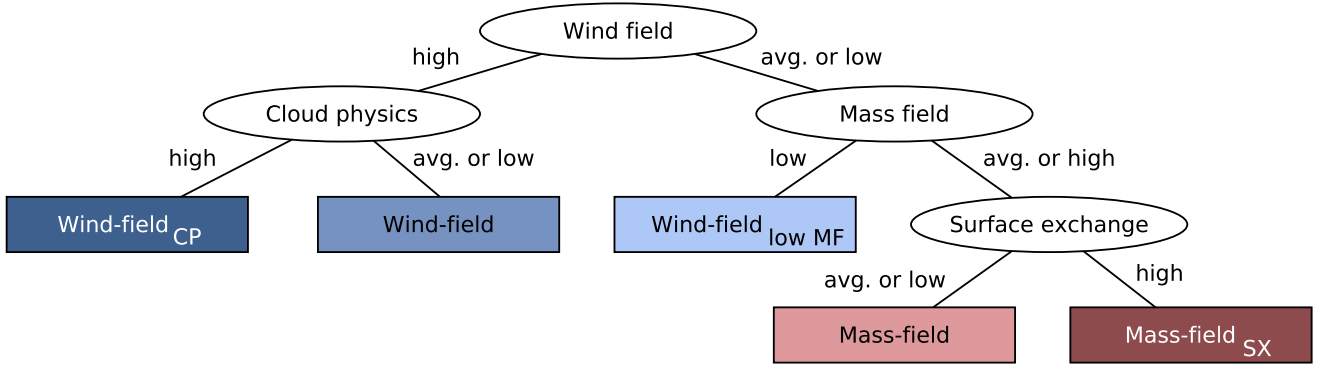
Wind field

high

avg. or low

Cloud physics

Mass field

high

avg. or low

low

avg. or high

Wind-field$_{CP}$

Wind-field

Wind-field$_{low\ MF}$

Surface exchange

avg. or low

high

Mass-field

Mass-field$_{SX}$